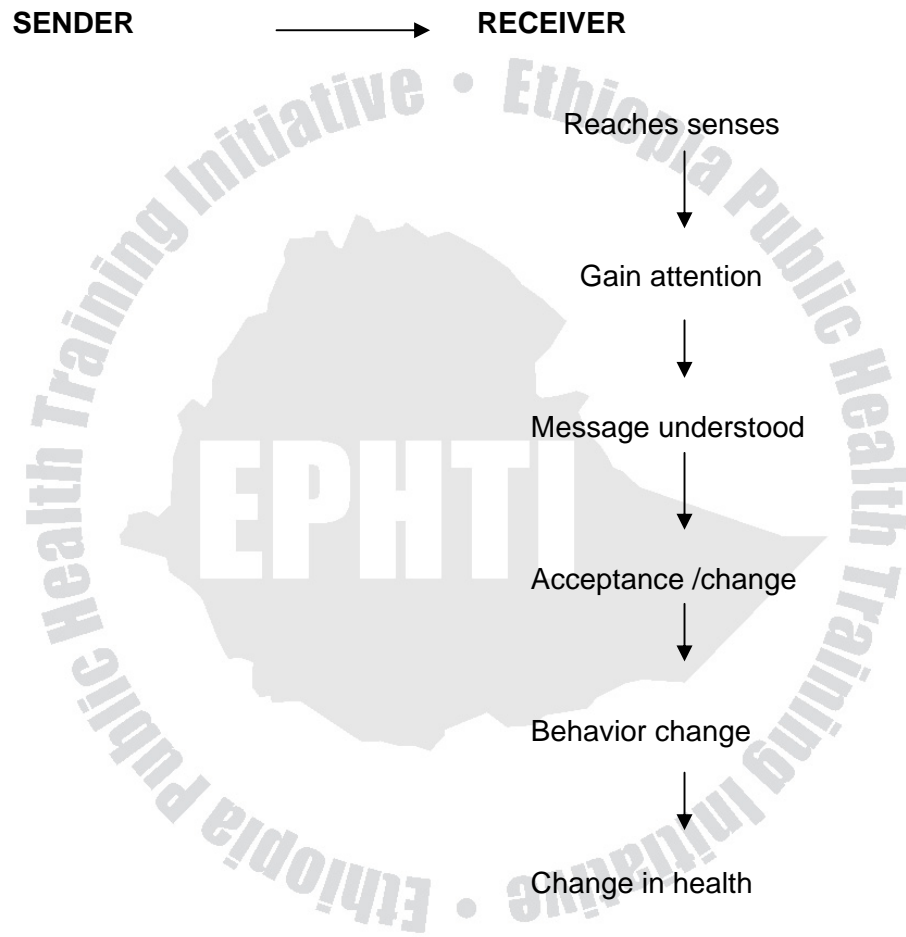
SENDER → RECEIVER

Reaches senses

Gain attention

Message understood

Acceptance /change

Behavior change

Change in health

Ethiopia Public Health Training Initiative • Ethiopia Public Health Training Initiative •

EPHTI